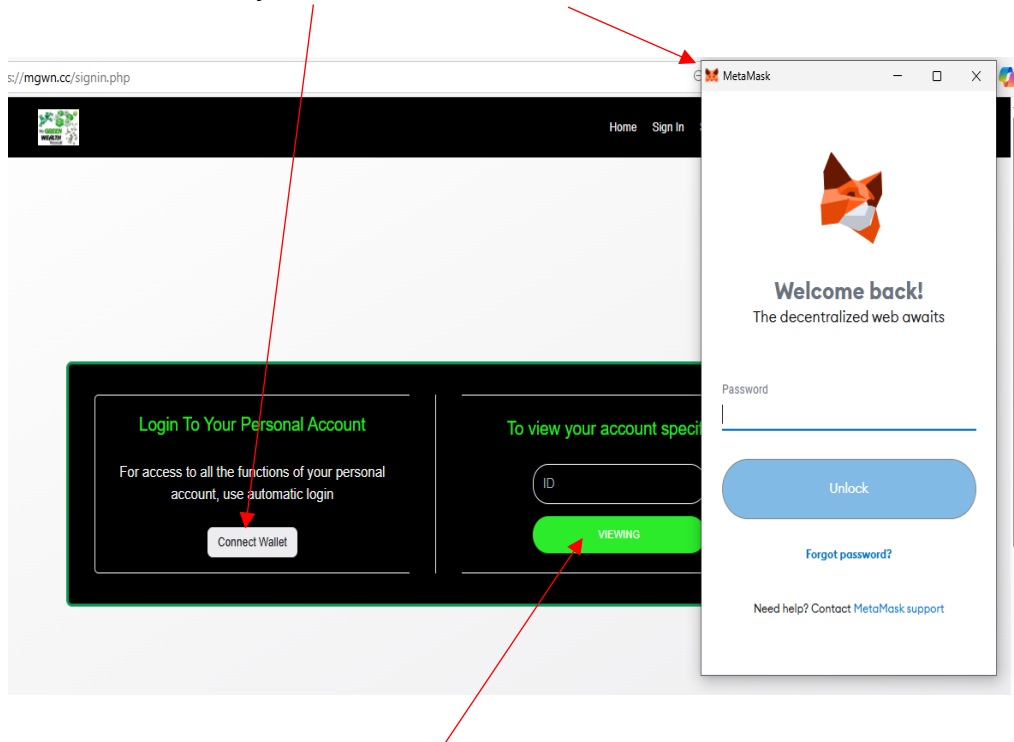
s://mgwn.cc/signin.php

GREEN WEALTH

Home Sign In

MetaMask

Welcome back!

The decentralized web awaits

Password

Unlock

Forgot password?

Need help? Contact MetaMask support

Login To Your Personal Account

For access to all the functions of your personal account, use automatic login

Connect Wallet

To view your account specif

ID

VIEWING